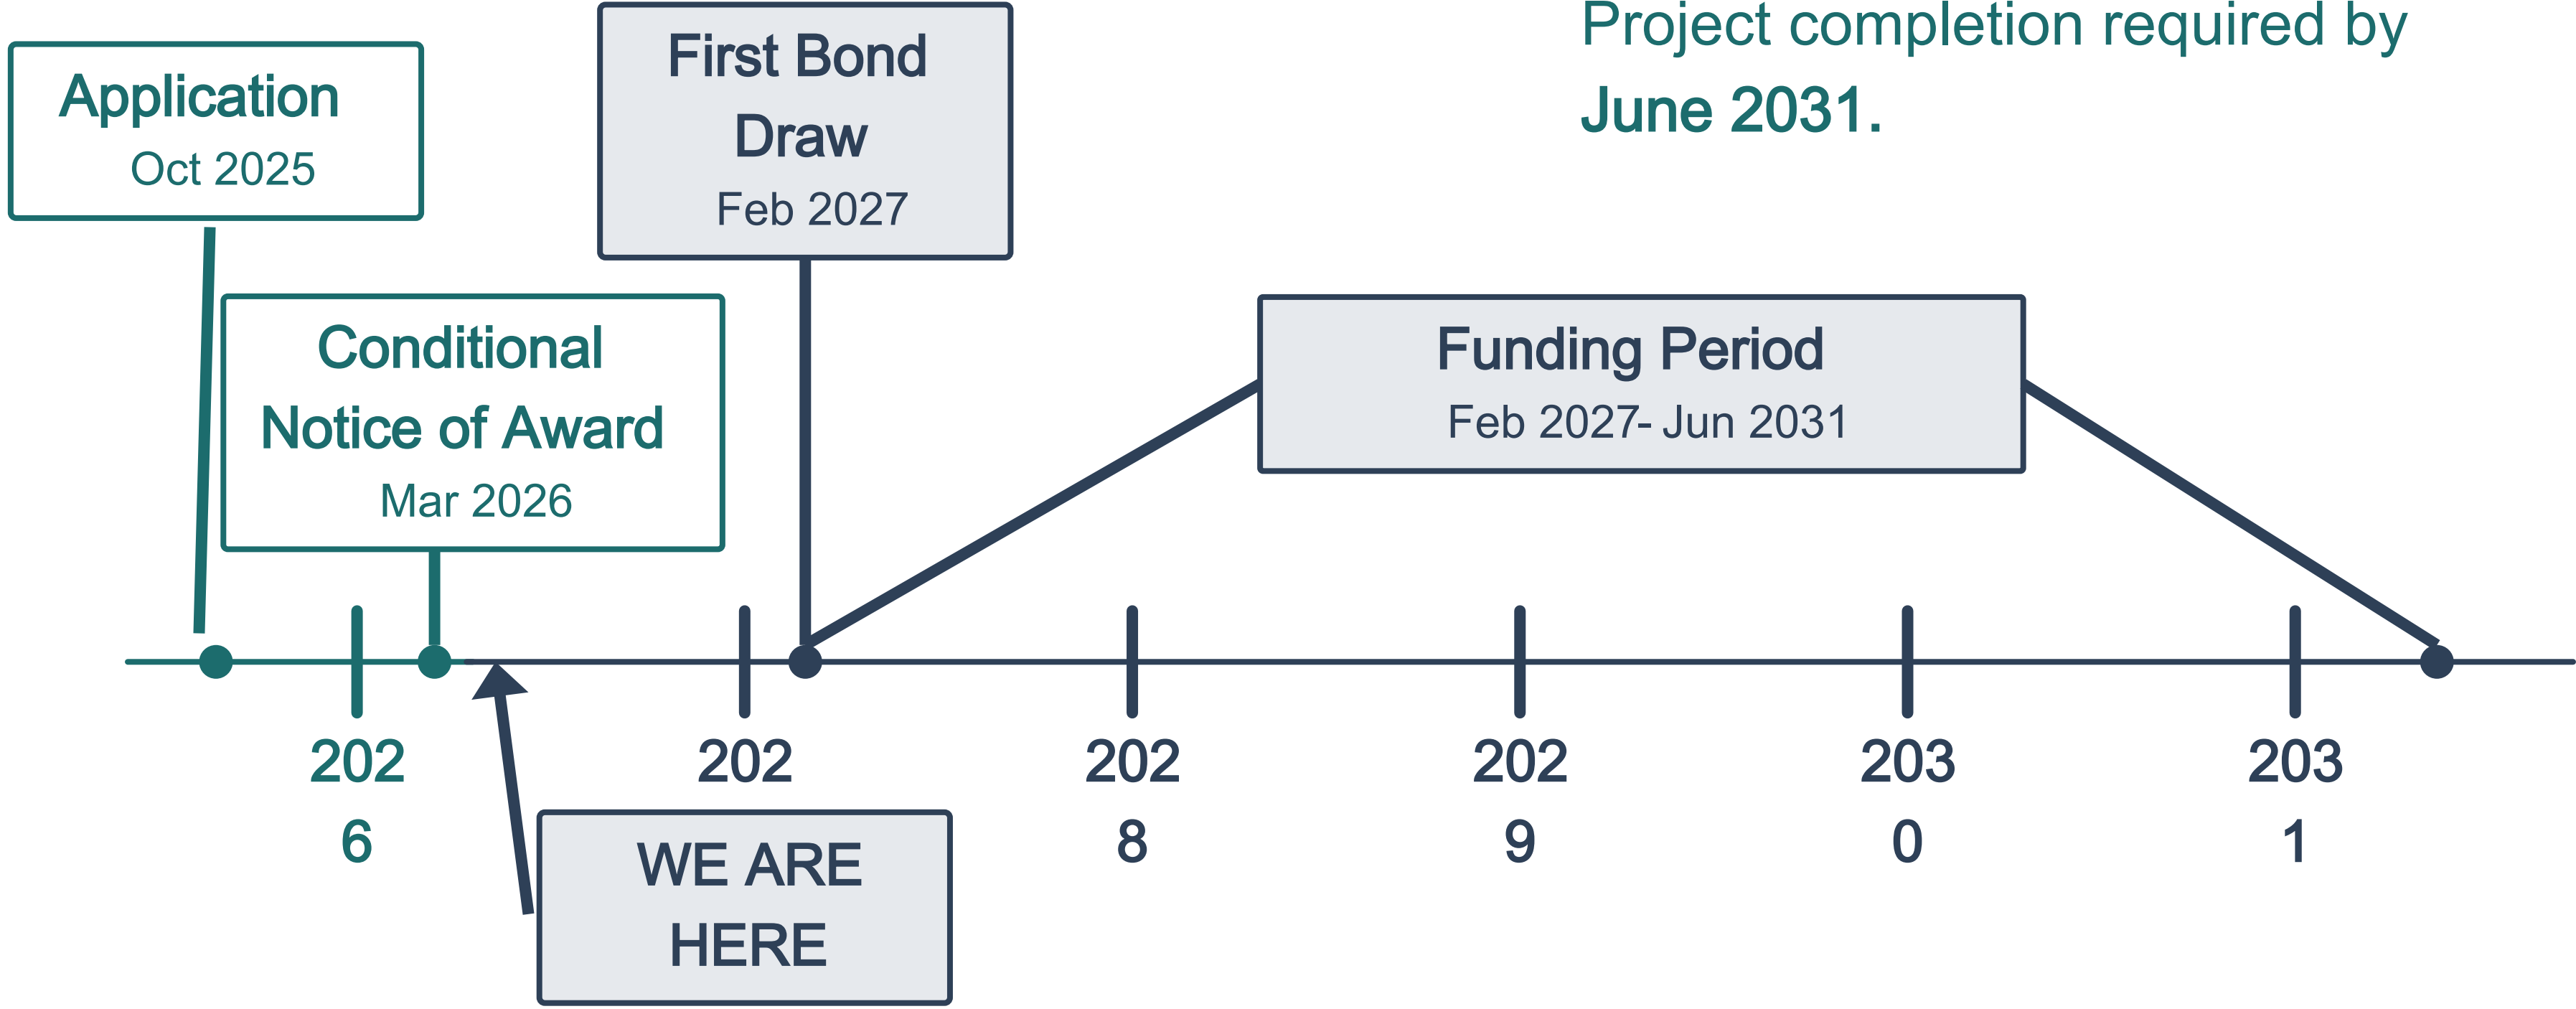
Project completion required by **June 2031.**

Application
Oct 2025

First Bond Draw
Feb 2027

Conditional Notice of Award
Mar 2026

Funding Period
Feb 2027- Jun 2031

202
6

202

202
8

202
9

203
0

203
1

WE ARE HERE